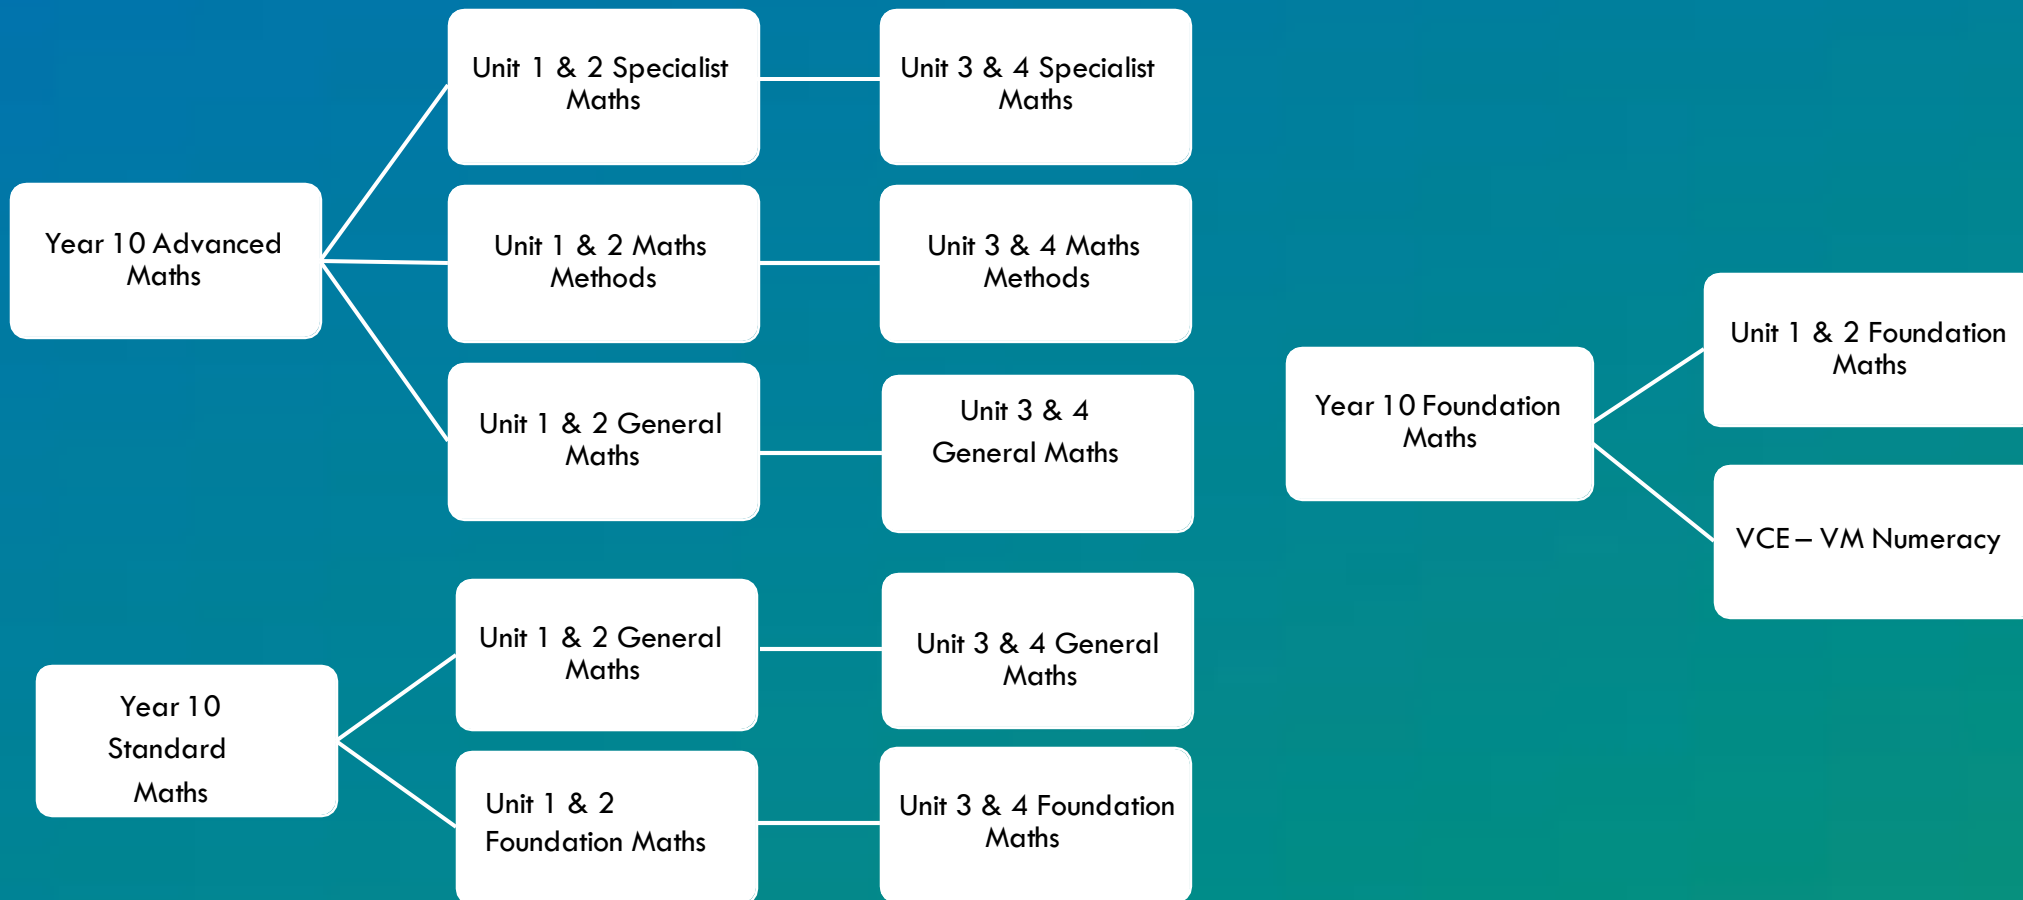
Year 10 Advanced Maths

Unit 1 & 2 Specialist Maths

Unit 3 & 4 Specialist Maths

Unit 1 & 2 Maths Methods

Unit 3 & 4 Maths Methods

Unit 1 & 2 General Maths

Unit 3 & 4 General Maths

Year 10 Standard Maths

Unit 1 & 2 General Maths

Unit 3 & 4 General Maths

Unit 1 & 2 Foundation Maths

Unit 3 & 4 Foundation Maths

Year 10 Foundation Maths

Unit 1 & 2 Foundation Maths

VCE – VM Numeracy